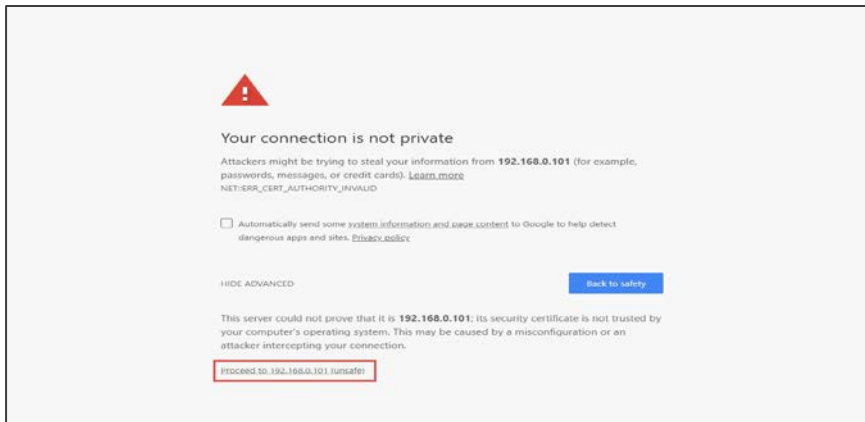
Your connection is not private

Attackers might be trying to steal your information from **192.168.0.101** (for example, passwords, messages, or credit cards). Learn more

NET::ERR_CERT_AUTHORITY_INVALID

Automatically send some system information and page content to Google to help detect dangerous apps and sites. Privacy policy

HIDE ADVANCED

Back to safety

This server could not prove that it is **192.168.0.101**; its security certificate is not trusted by your computer's operating system. This may be caused by a misconfiguration or an attacker intercepting your connection.

Proceed to 192.168.0.101 (unsafe)